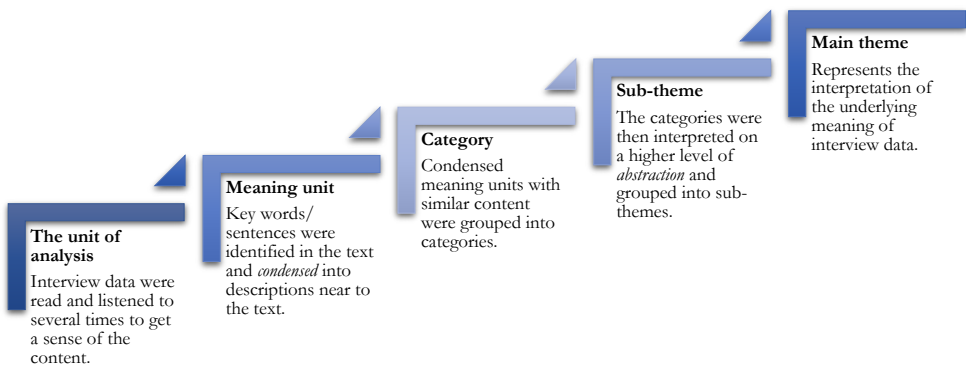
**The unit of analysis**

Interview data were read and listened to several times to get a sense of the content.

**Meaning unit**

Key words/ sentences were identified in the text and *condensed* into descriptions near to the text.

**Category**

Condensed meaning units with similar content were grouped into categories.

**Sub-theme**

The categories were then interpreted on a higher level of *abstraction* and grouped into sub-themes.

**Main theme**

Represents the interpretation of the underlying meaning of interview data.